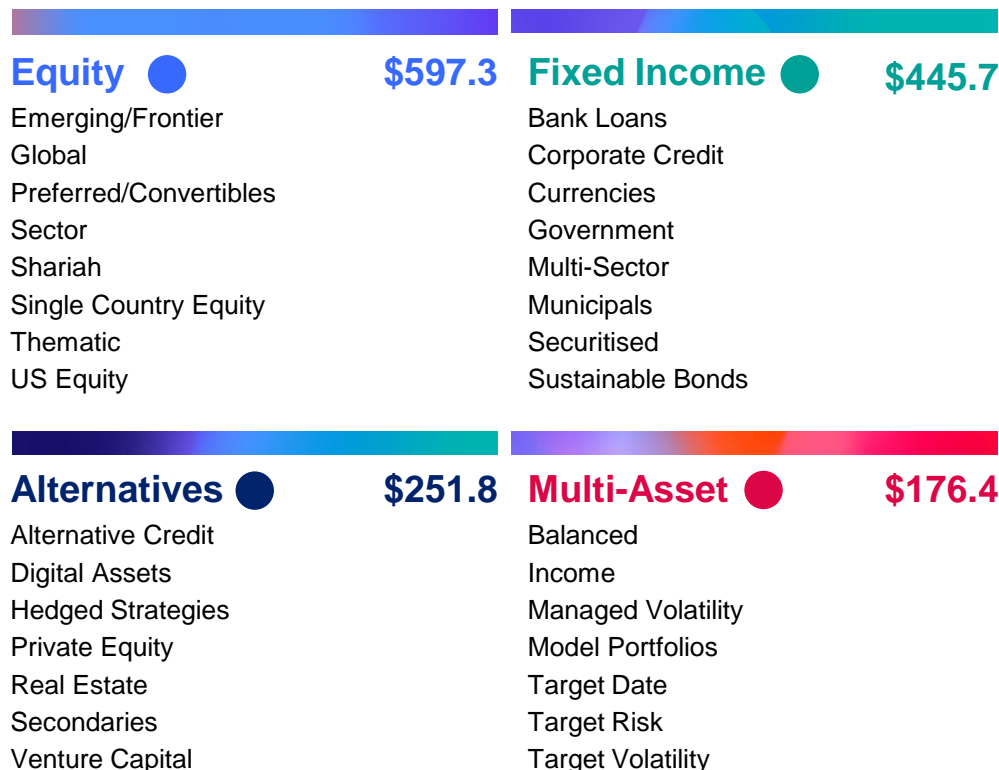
Equity $597.3

Emerging/Frontier
Global
Preferred/Convertibles
Sector
Shariah
Single Country Equity
Thematic
US Equity

Fixed Income $445.7

Bank Loans
Corporate Credit
Currencies
Government
Multi-Sector
Municipals
Securitised
Sustainable Bonds

Alternatives $251.8

Alternative Credit
Digital Assets
Hedged Strategies
Private Equity
Real Estate
Secondaries
Venture Capital

Multi-Asset $176.4

Balanced
Income
Managed Volatility
Model Portfolios
Target Date
Target Risk
Target Volatility